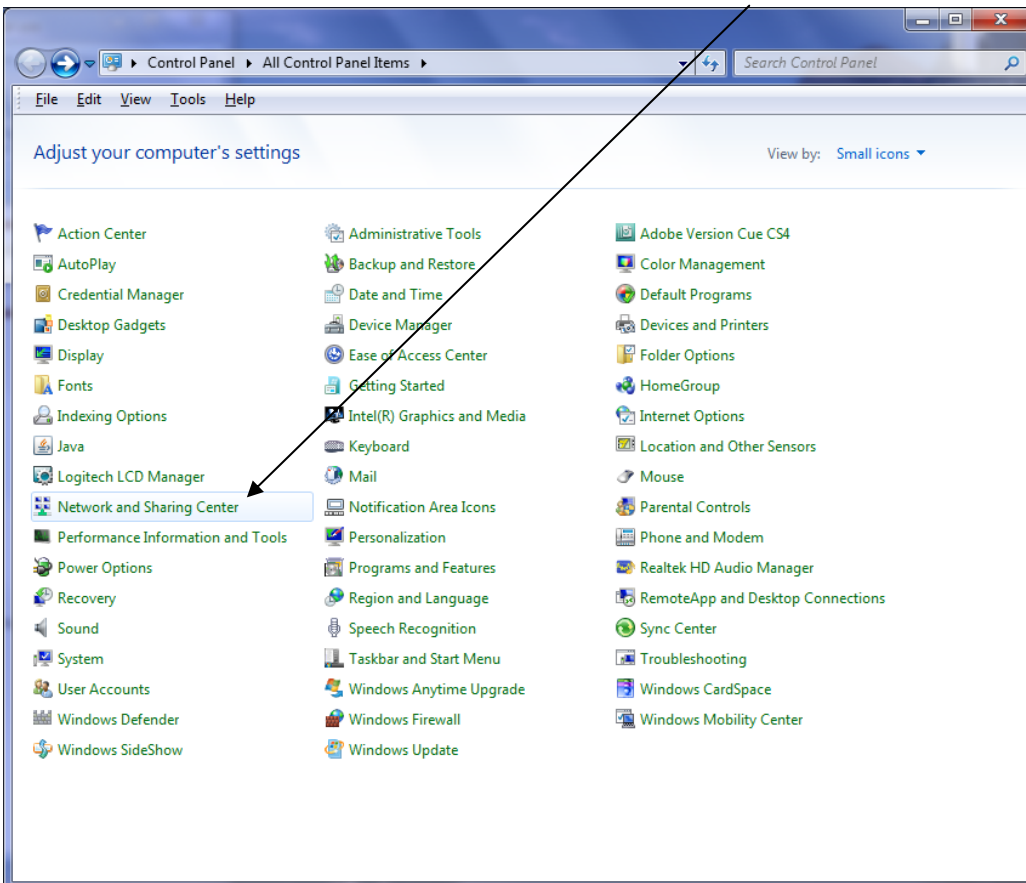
Control Panel ▸ All Control Panel Items ▸

Search Control Panel

File Edit View Tools Help

Adjust your computer's settings

View by: Small icons

Action Center
AutoPlay
Credential Manager
Desktop Gadgets
Display
Fonts
Indexing Options
Java
Logitech LCD Manager
Network and Sharing Center
Performance Information and Tools
Power Options
Recovery
Sound
System
User Accounts
Windows Defender
Windows SideShow

Administrative Tools
Backup and Restore
Date and Time
Device Manager
Ease of Access Center
Getting Started
Intel(R) Graphics and Media
Keyboard
Mail
Notification Area Icons
Personalization
Programs and Features
Region and Language
Speech Recognition
Taskbar and Start Menu
Windows Anytime Upgrade
Windows Firewall
Windows Update

Adobe Version Cue CS4
Color Management
Default Programs
Devices and Printers
Folder Options
HomeGroup
Internet Options
Location and Other Sensors
Mouse
Parental Controls
Phone and Modem
Realtek HD Audio Manager
RemoteApp and Desktop Connections
Sync Center
Troubleshooting
Windows CardSpace
Windows Mobility Center